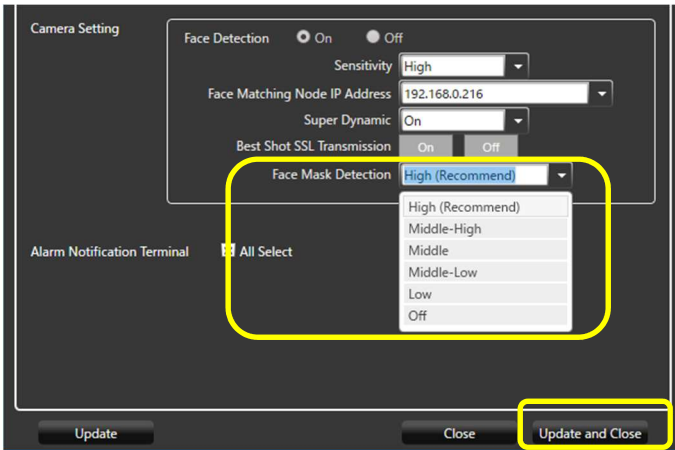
Camera Setting

Face Detection On Off

Sensitivity High

Face Matching Node IP Address 192.168.0.216

Super Dynamic On

Best Shot SSL Transmission On Off

Face Mask Detection High (Recommend)

High (Recommend)
Middle-High
Middle
Middle-Low
Low
Off

Alarm Notification Terminal All Select

Update

Close

Update and Close